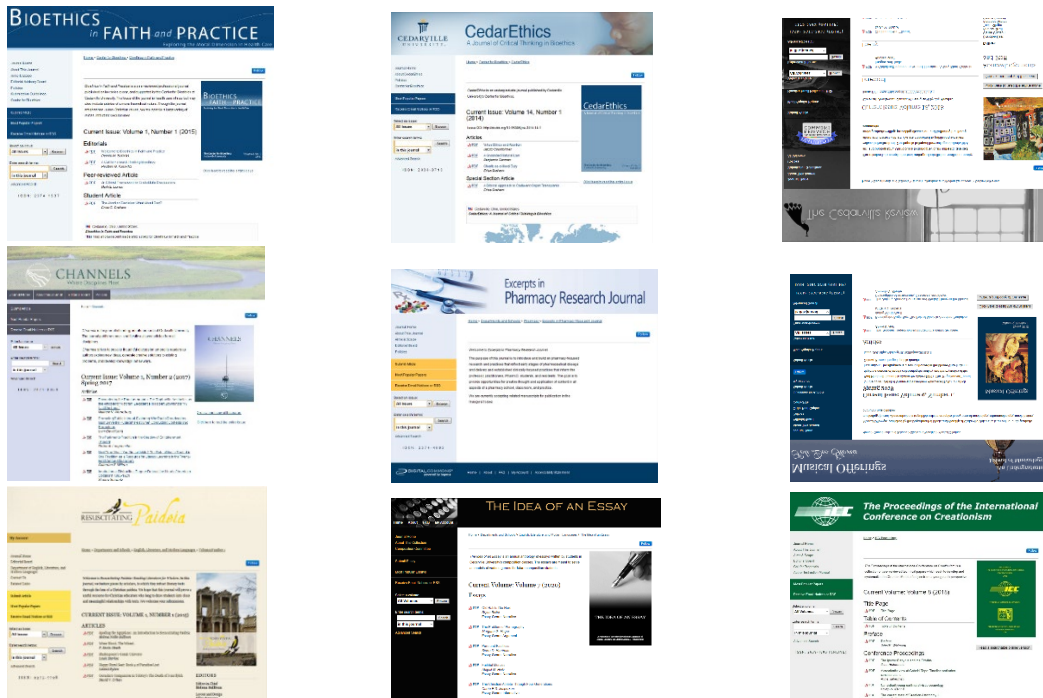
BIOETHICS in FAITH and PRACTICE

Current Issue: Volume 1, Number 1 (2015)

Editorials

Peer-reviewed Article

Student Article

CedarEthics
A Journal of Critical Thinking in Bioethics

CEDARVILLE UNIVERSITY

Current Issue: Volume 14, Number 1 (2014)

Articles

Special Section Article

CedarEthics

The Cedarville Review

CHANNELS

Current Issue: Volume 1, Number 1 (2017) Spring 2017

Excerpts in Pharmacy Research Journal

Musical Offerings

RESUSCITATING Paideia

CURRENT ISSUE: VOLUME 1, NUMBER 1 (2017)

ARTICLES

THE IDEA OF AN ESSAY

Current Volume: Volume 3 (2016)

The Proceedings of the International Conference on Creationism

Current Volume: Volume 8 (2018)

Title Page

Table of Contents

Preface

Conference Proceedings